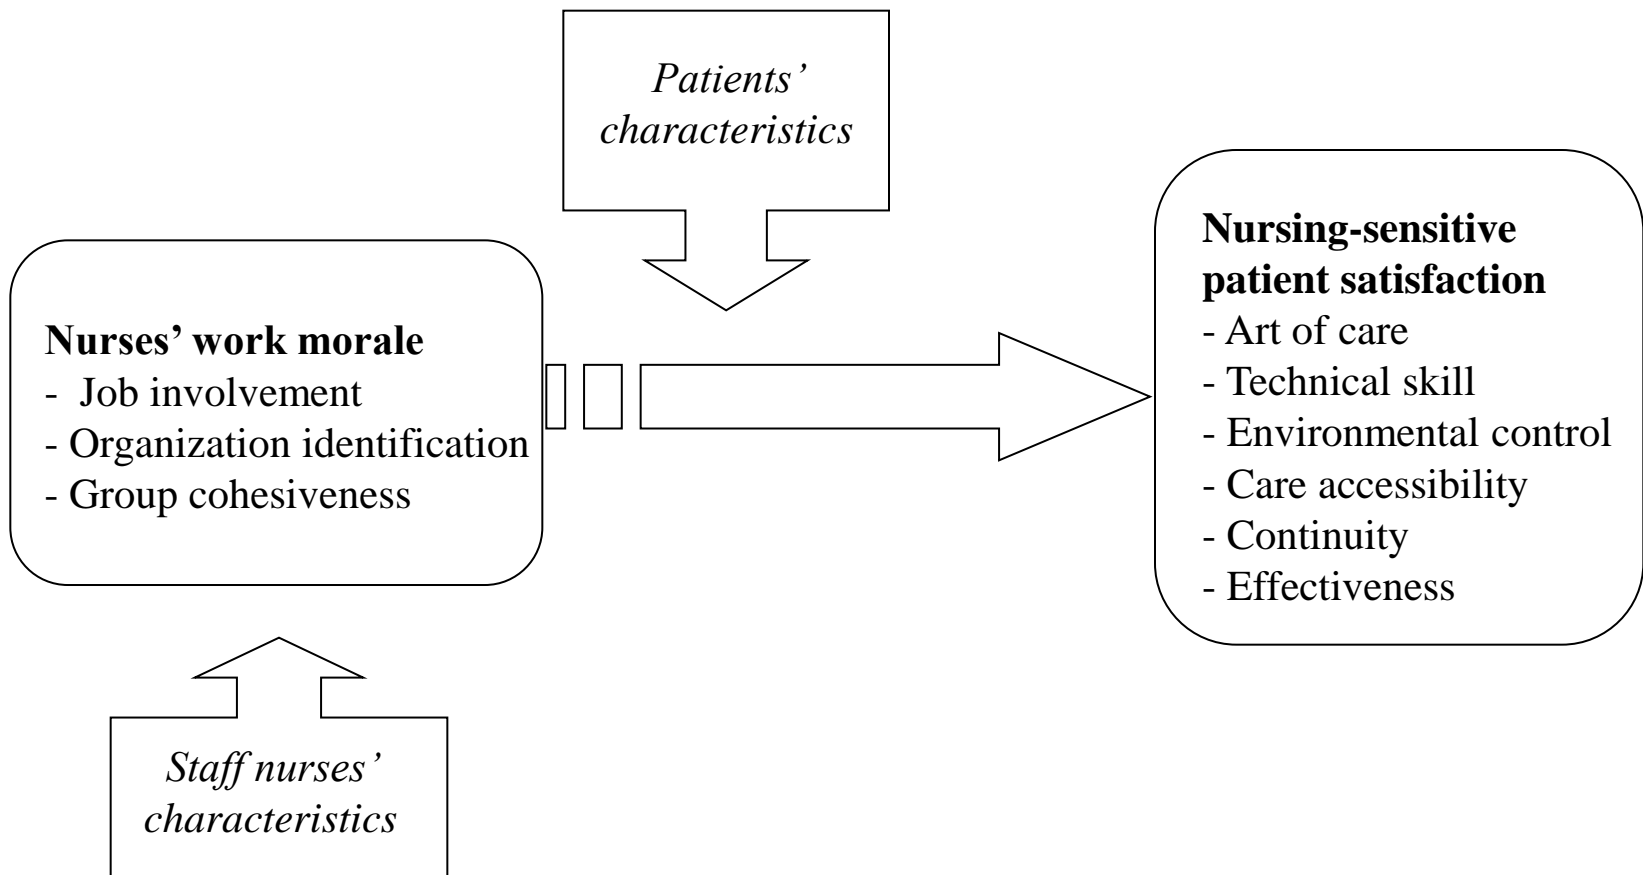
Patients' characteristics

Nurses' work morale
- Job involvement
- Organization identification
- Group cohesiveness

Nursing-sensitive patient satisfaction
- Art of care
- Technical skill
- Environmental control
- Care accessibility
- Continuity
- Effectiveness

Staff nurses' characteristics